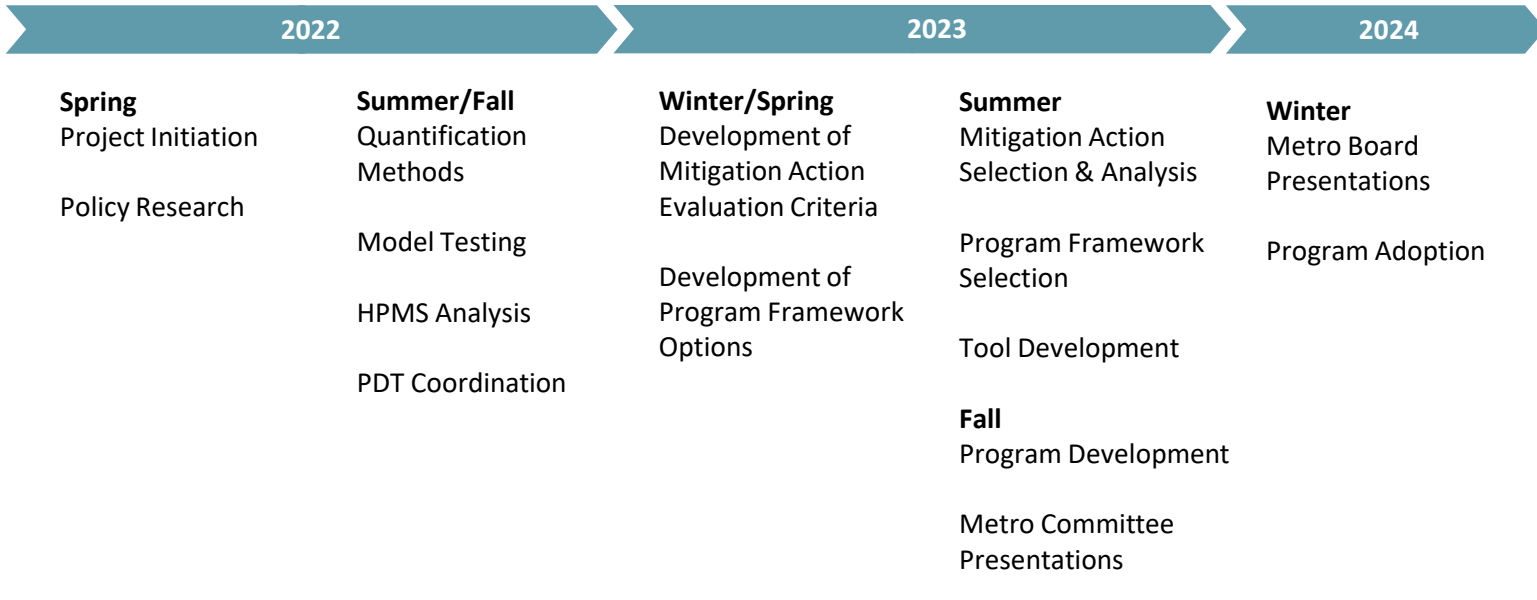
2022

2023

2024

**Spring**
Project Initiation

Policy Research

**Summer/Fall**
Quantification Methods

Model Testing

HPMS Analysis

PDT Coordination

**Winter/Spring**
Development of Mitigation Action Evaluation Criteria

Development of Program Framework Options

**Summer**
Mitigation Action Selection & Analysis

Program Framework Selection

Tool Development

**Fall**
Program Development

Metro Committee Presentations

**Winter**
Metro Board Presentations

Program Adoption